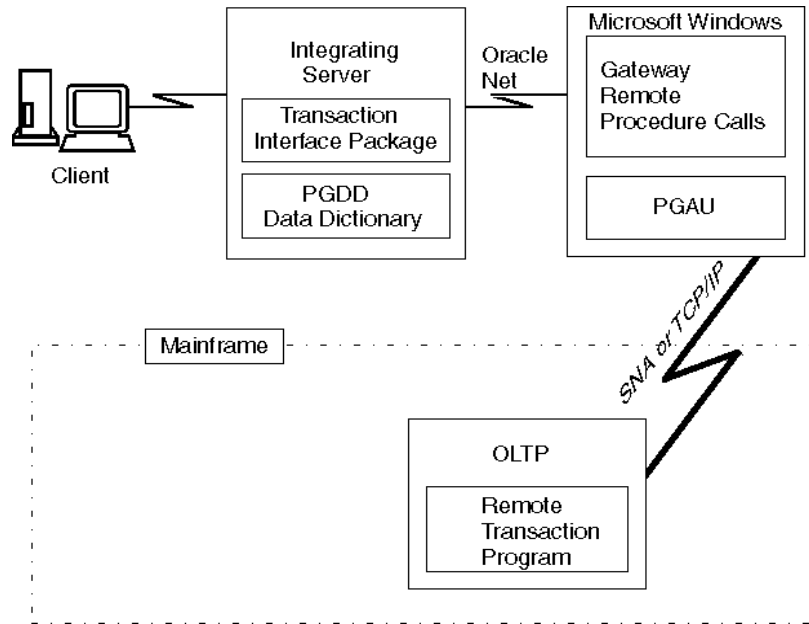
Client

Integrating Server

Transaction Interface Package

PGDD Data Dictionary

Oracle Net

Microsoft Windows

Gateway Remote Procedure Calls

PGAU

SNA or TCP/IP

Mainframe

OLTP

Remote Transaction Program